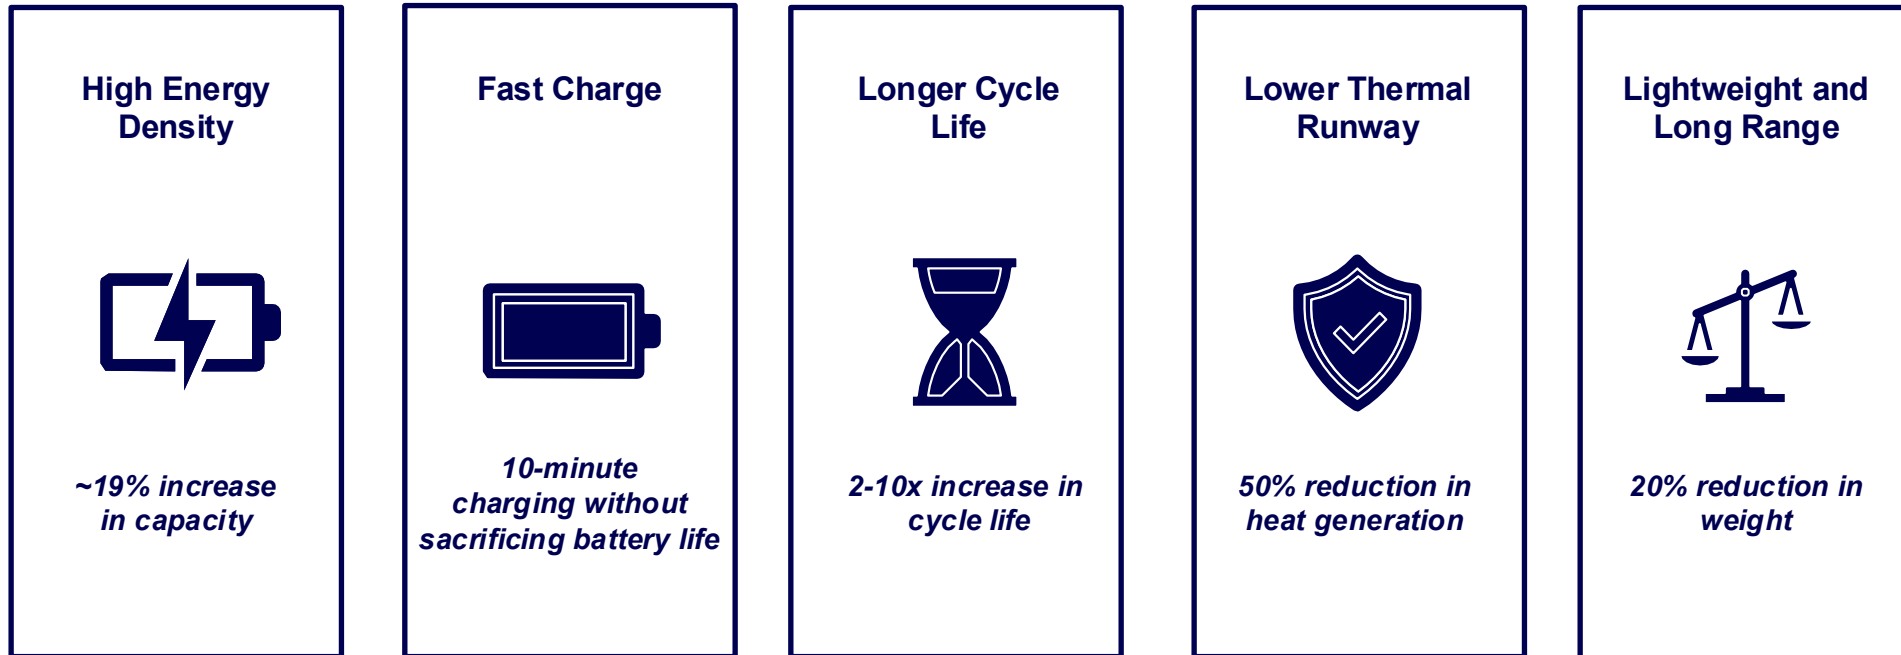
High Energy Density

~19% increase in capacity

Fast Charge

10-minute charging without sacrificing battery life

Longer Cycle Life

2-10x increase in cycle life

Lower Thermal Runway

50% reduction in heat generation

Lightweight and Long Range

20% reduction in weight